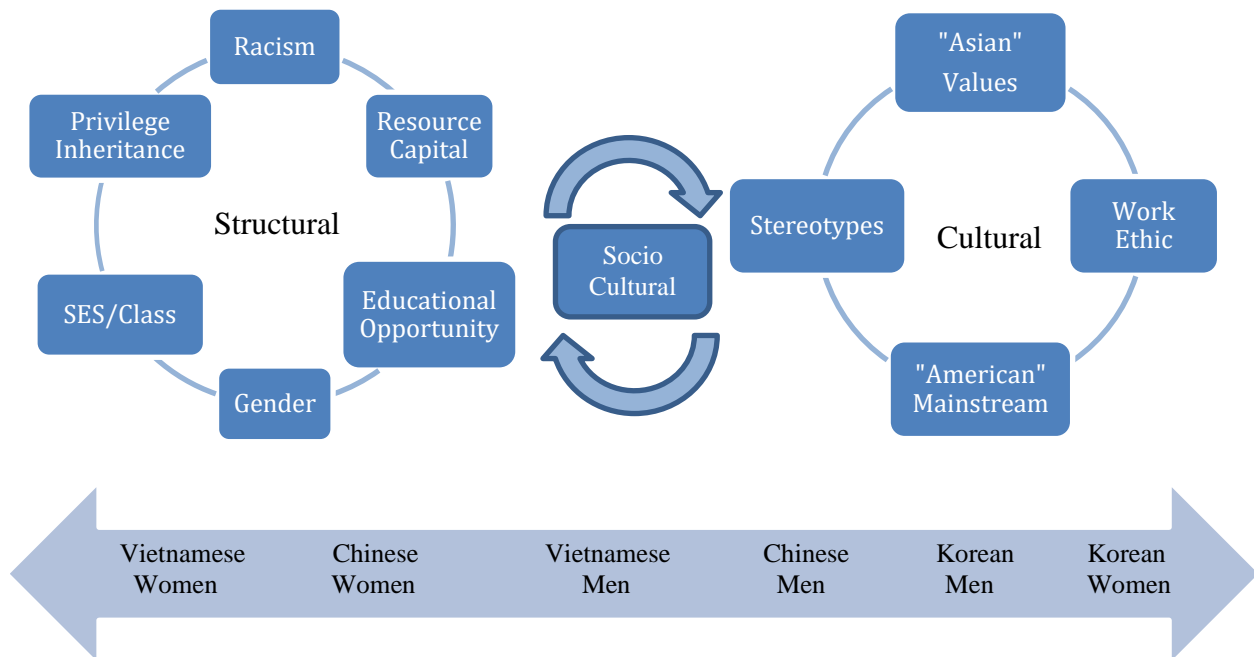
Racism

Resource Capital

Educational Opportunity

Gender

SES/Class

Privilege Inheritance

Structural

Socio Cultural

"Asian" Values

Work Ethic

"American" Mainstream

Stereotypes

Cultural

Vietnamese Women

Chinese Women

Vietnamese Men

Chinese Men

Korean Men

Korean Women